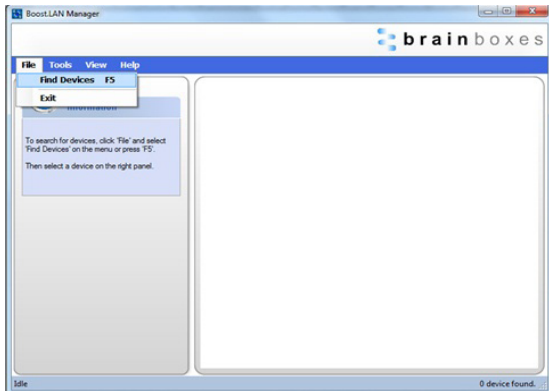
Boost.LAN Manager

brainboxes

File Tools View Help

Find Devices F5

Exit

Information

To search for devices, click 'File' and select 'Find Devices' on the menu or press 'F5'.

Then select a device on the right panel.

Idle

0 device found.